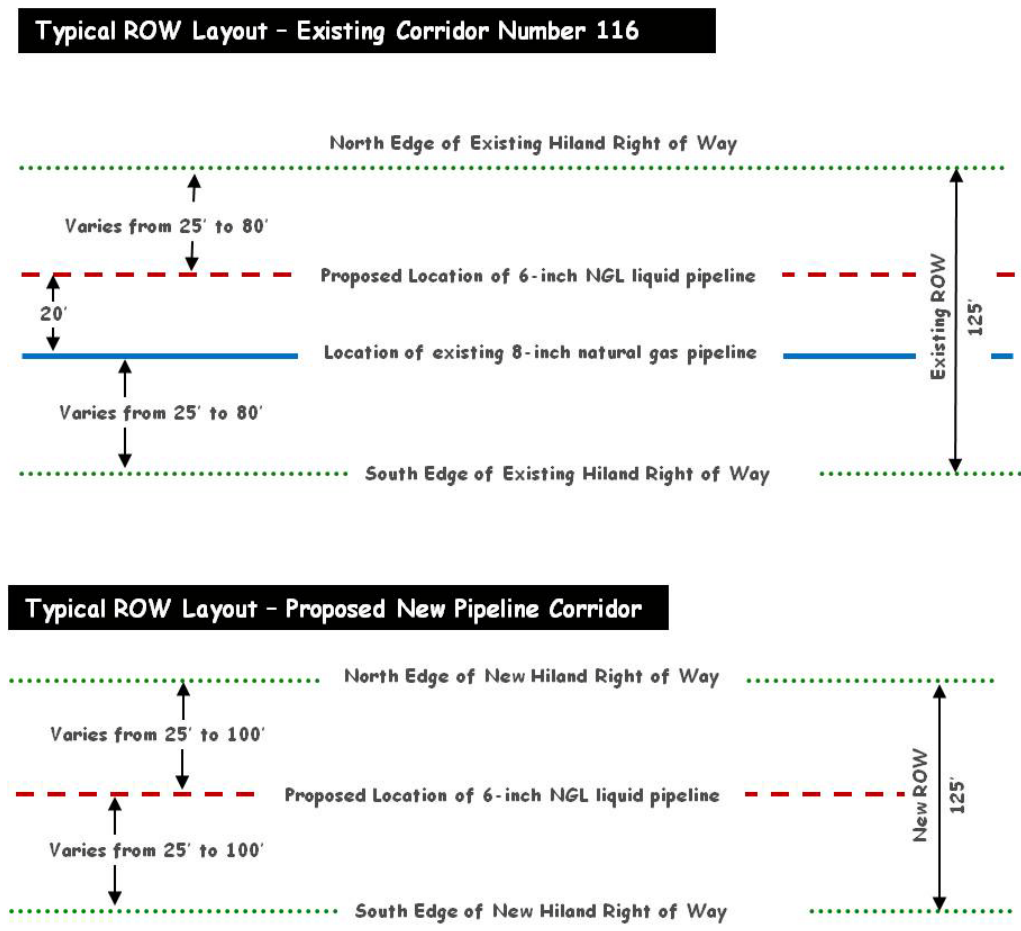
Typical ROW Layout – Existing Corridor Number 116

North Edge of Existing Hiland Right of Way

Varies from 25' to 80'

Proposed Location of 6-inch NGL liquid pipeline

20'

Location of existing 8-inch natural gas pipeline

Varies from 25' to 80'

South Edge of Existing Hiland Right of Way

Existing ROW

125'

Typical ROW Layout – Proposed New Pipeline Corridor

North Edge of New Hiland Right of Way

Varies from 25' to 100'

Proposed Location of 6-inch NGL liquid pipeline

Varies from 25' to 100'

South Edge of New Hiland Right of Way

New ROW

125'